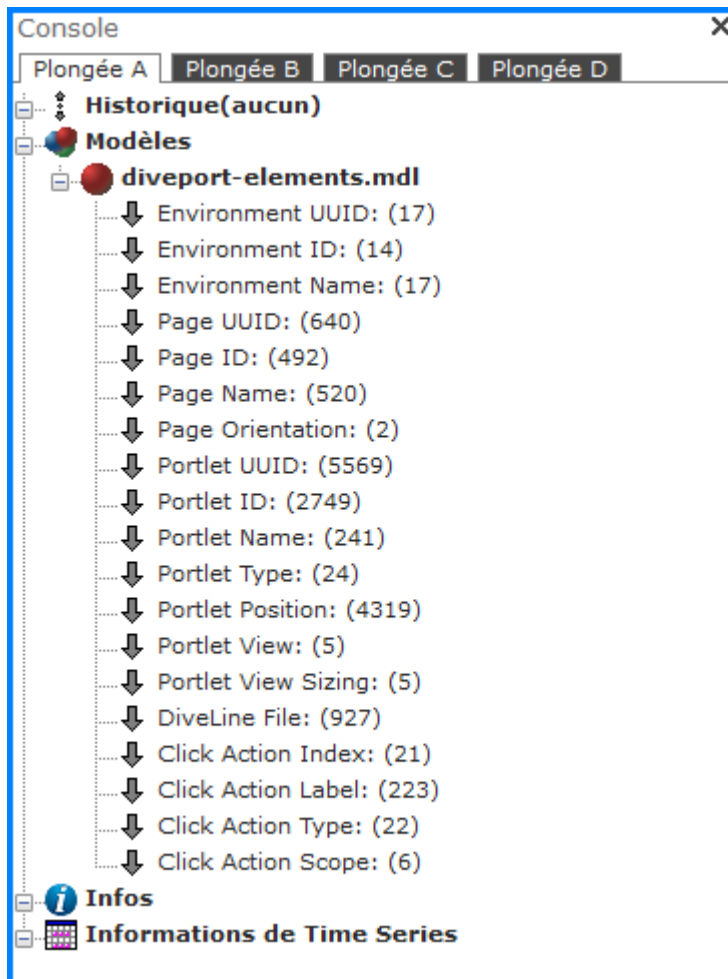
Console

Plongée A | Plongée B | Plongée C | Plongée D

Historique(aucun)
Modèles
diveport-elements.mdl
Environment UUID: (17)
Environment ID: (14)
Environment Name: (17)
Page UUID: (640)
Page ID: (492)
Page Name: (520)
Page Orientation: (2)
Portlet UUID: (5569)
Portlet ID: (2749)
Portlet Name: (241)
Portlet Type: (24)
Portlet Position: (4319)
Portlet View: (5)
Portlet View Sizing: (5)
DiveLine File: (927)
Click Action Index: (21)
Click Action Label: (223)
Click Action Type: (22)
Click Action Scope: (6)
Infos
Informations de Time Series